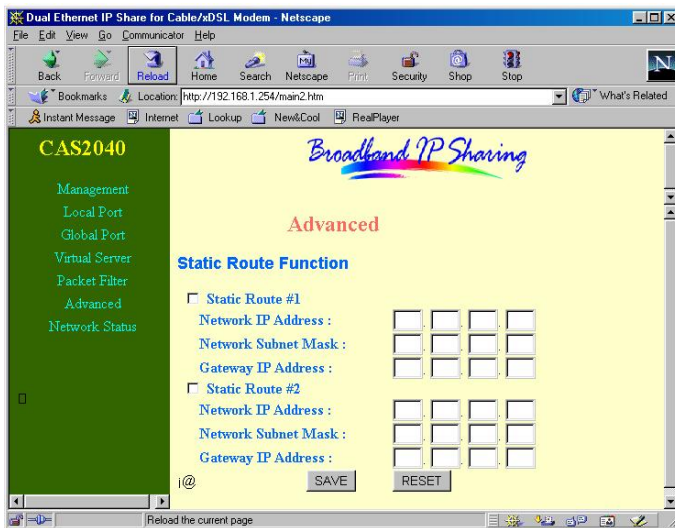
Dual Ethernet IP Share for Cable/xDSL Modem - Netscape

File Edit View Go Communicator Help

Back Forward Reload Home Search Netscape Print Security Shop Stop

Bookmarks Location: http://192.168.1.254/main2.htm What's Related

Instant Message Internet Lookup New&Cool RealPlayer

CAS2040

Management
Local Port
Global Port
Virtual Server
Packet Filter
Advanced
Network Status

Broadband IP Sharing

Advanced

Static Route Function

Static Route #1
Network IP Address :
Network Subnet Mask :
Gateway IP Address :
Static Route #2
Network IP Address :
Network Subnet Mask :
Gateway IP Address :

i@

SAVE RESET

Reload the current page